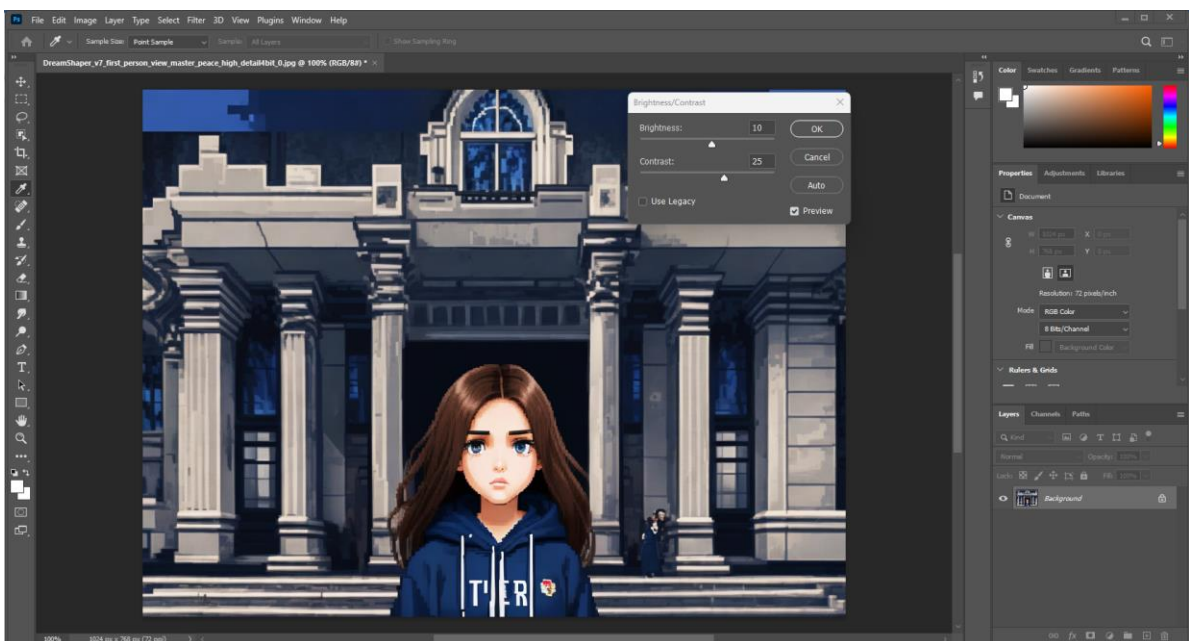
File Edit Image Layer Type Select Filter 3D View Plugins Window Help

Sample Size: Point Sample Sample: All Layers Show Sampling Ring

DreamShaper_v7_first_person_view_master_peace_high_detail4bit_0.jpg @ 100% (RGB/8#) *

Brightness/Contrast

Brightness: 10

Contrast: 25

OK

Cancel

Auto

Use Legacy

Preview

Color Swatches Gradients Patterns

Properties Adjustments Libraries

Document

Canvas

W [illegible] X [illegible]

H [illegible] Y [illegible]

Resolution: 72 pixels/inch

Mode RGB Color

8 Bits/Channel

Fill Background Color

Rulers & Grids

Layers Channels Paths

Kind

Normal Opacity: 100%

Lock: Fill: 100%

Background

TIER

100% 1024 px x 768 px (72 ppi)